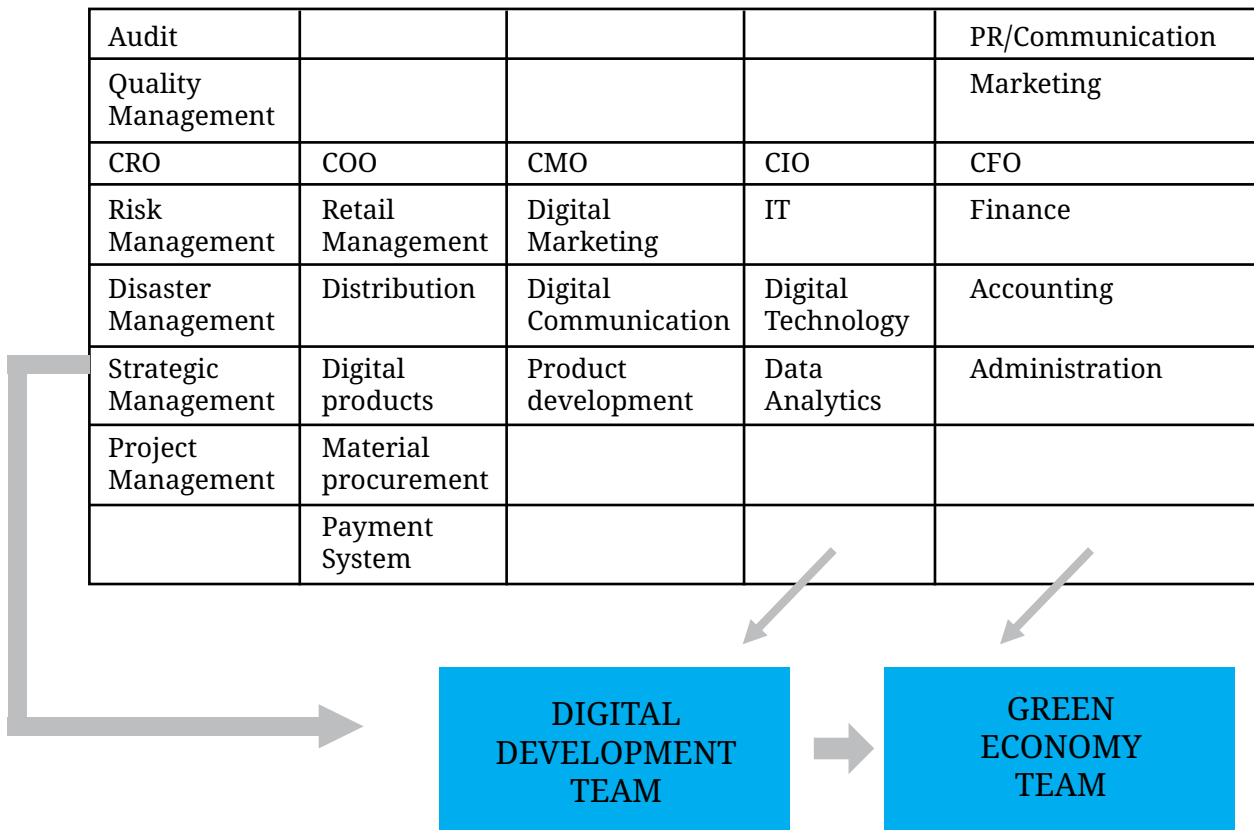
| Audit | | | | PR/Communication |
|---|---|---|---|---|
| Quality Management | | | | Marketing |
| CRO | COO | CMO | CIO | CFO |
| Risk Management | Retail Management | Digital Marketing | IT | Finance |
| Disaster Management | Distribution | Digital Communication | Digital Technology | Accounting |
| Strategic Management | Digital products | Product development | Data Analytics | Administration |
| Project Management | Material procurement | | | |
| | Payment System | | | |

DIGITAL DEVELOPMENT TEAM

GREEN ECONOMY TEAM